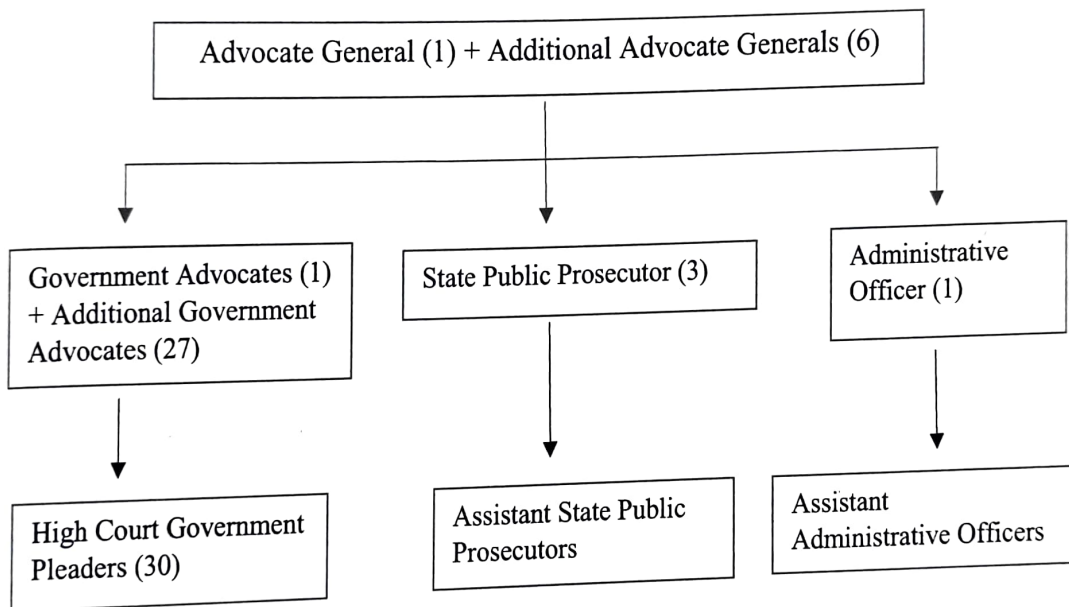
Advocate General (1) + Additional Advocate Generals (6)

Government Advocates (1) + Additional Government Advocates (27)

State Public Prosecutor (3)

Administrative Officer (1)

High Court Government Pleaders (30)

Assistant State Public Prosecutors

Assistant Administrative Officers